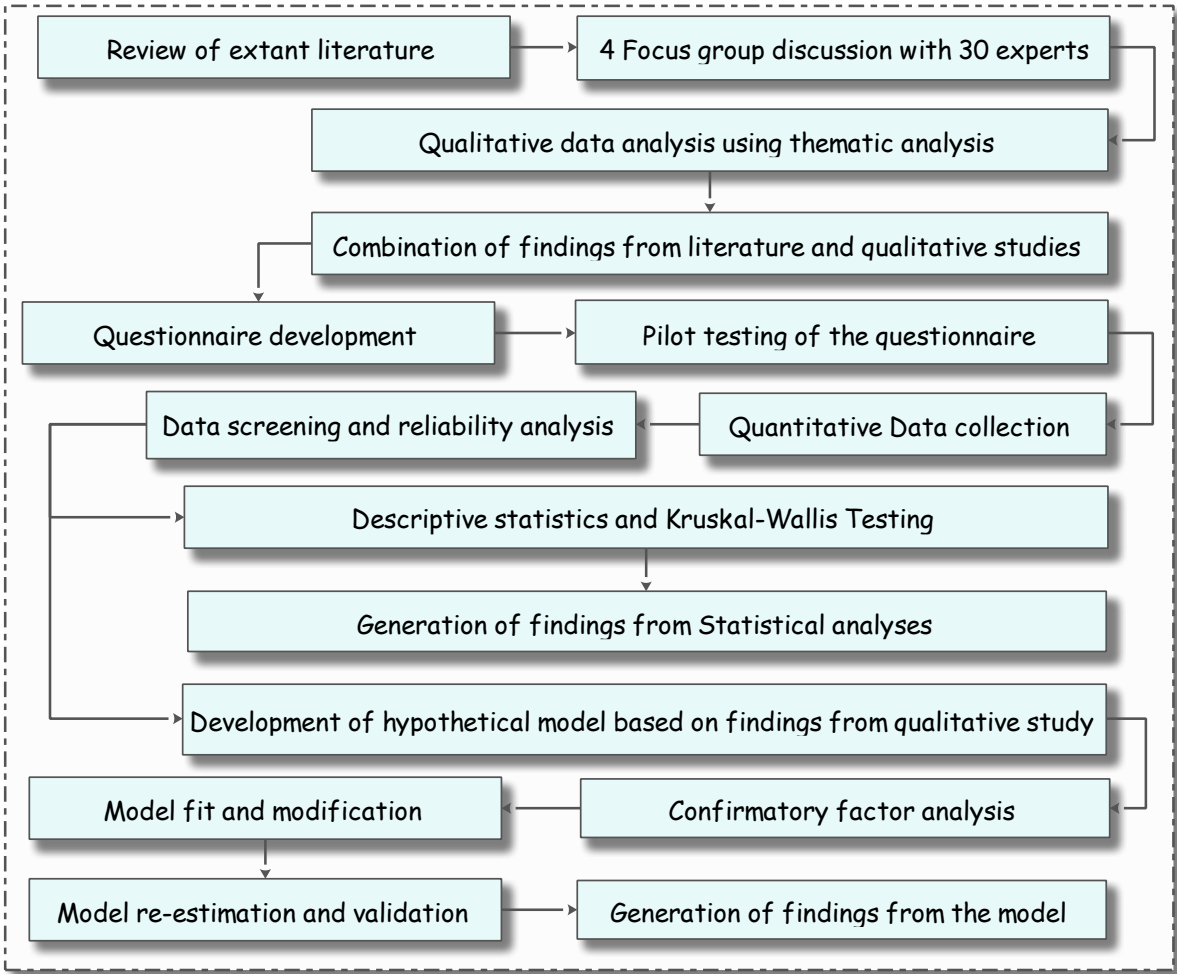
Review of extant literature

4 Focus group discussion with 30 experts

Qualitative data analysis using thematic analysis

Combination of findings from literature and qualitative studies

Questionnaire development

Pilot testing of the questionnaire

Data screening and reliability analysis

Quantitative Data collection

Descriptive statistics and Kruskal-Wallis Testing

Generation of findings from Statistical analyses

Development of hypothetical model based on findings from qualitative study

Model fit and modification

Confirmatory factor analysis

Model re-estimation and validation

Generation of findings from the model